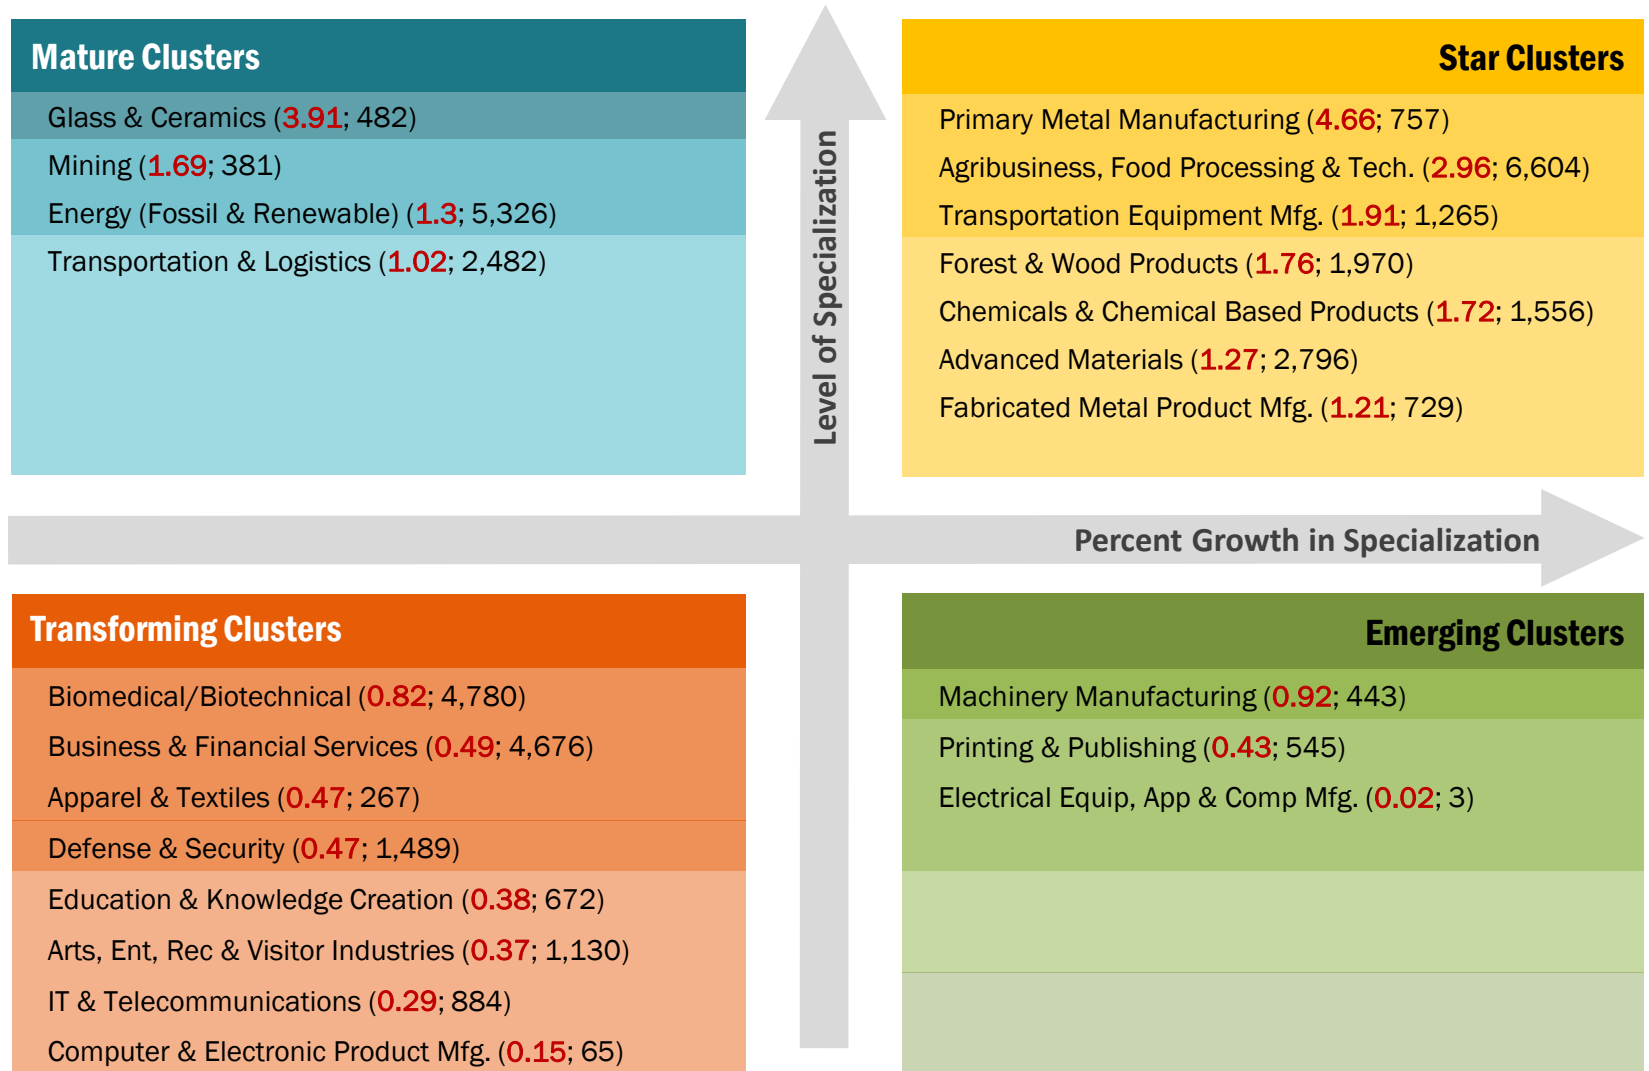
Mature Clusters

Glass & Ceramics (3.91; 482)
Mining (1.69; 381)
Energy (Fossil & Renewable) (1.3; 5,326)
Transportation & Logistics (1.02; 2,482)

Level of Specialization

Star Clusters

Primary Metal Manufacturing (4.66; 757)
Agribusiness, Food Processing & Tech. (2.96; 6,604)
Transportation Equipment Mfg. (1.91; 1,265)
Forest & Wood Products (1.76; 1,970)
Chemicals & Chemical Based Products (1.72; 1,556)
Advanced Materials (1.27; 2,796)
Fabricated Metal Product Mfg. (1.21; 729)

Percent Growth in Specialization

Transforming Clusters

Biomedical/Biotechnical (0.82; 4,780)
Business & Financial Services (0.49; 4,676)
Apparel & Textiles (0.47; 267)
Defense & Security (0.47; 1,489)
Education & Knowledge Creation (0.38; 672)
Arts, Ent, Rec & Visitor Industries (0.37; 1,130)
IT & Telecommunications (0.29; 884)
Computer & Electronic Product Mfg. (0.15; 65)

Emerging Clusters

Machinery Manufacturing (0.92; 443)
Printing & Publishing (0.43; 545)
Electrical Equip, App & Comp Mfg. (0.02; 3)